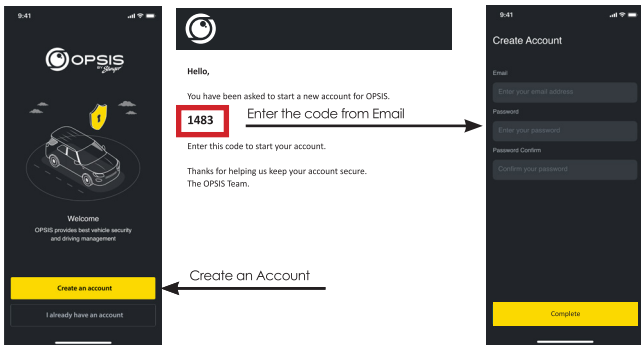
9:41

OPSIS by Steger

Welcome

OPSIS provides best vehicle security and driving management

Create an account

I already have an account

Hello,

You have been asked to start a new account for OPSIS.

1483

Enter the code from Email

Enter this code to start your account.

Thanks for helping us keep your account secure.
The OPSIS Team.

Create an Account

9:41

Create Account

Email

Enter your email address

Password

Enter your password

Password Confirm

Confirm your password

Complete